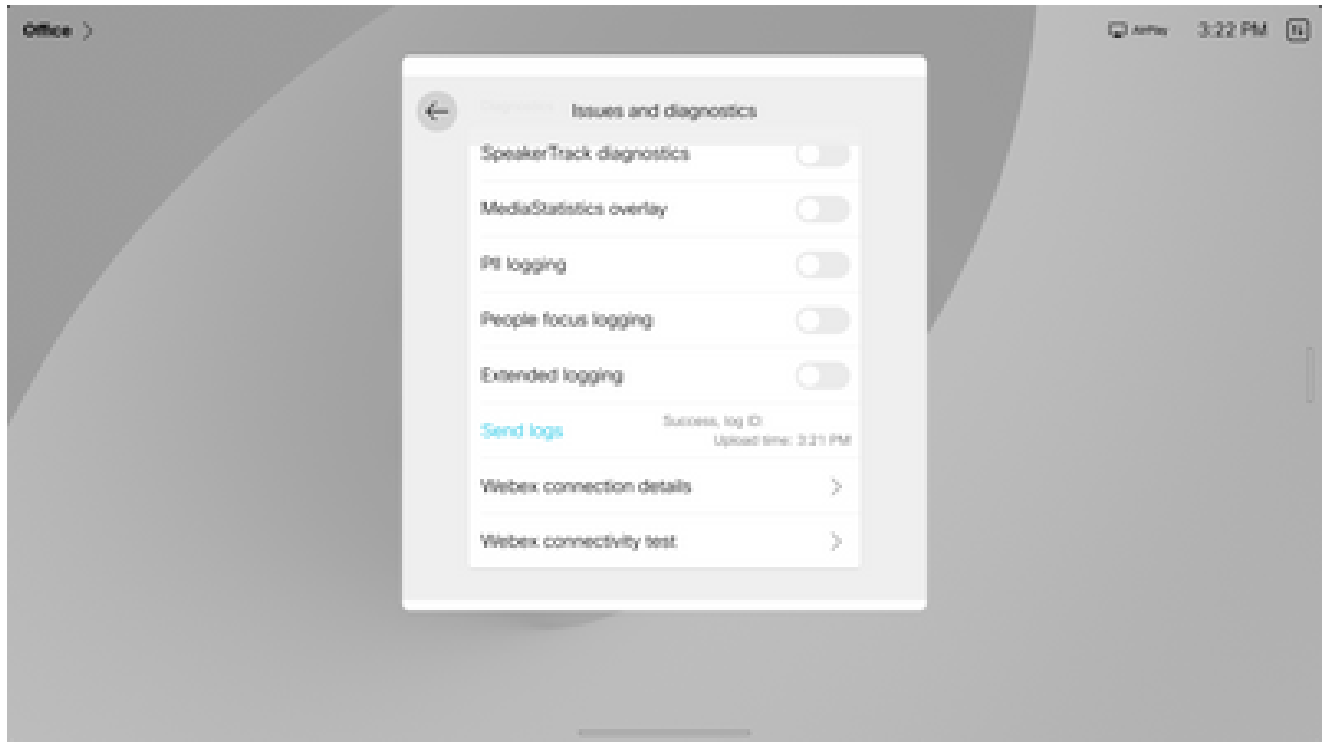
Office >

AirPlay 3:22 PM

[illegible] Issues and diagnostics

SpeakerTrack diagnostics

MediaStatistics overlay

PII logging

People focus logging

Extended logging

Send logs

Success, log ID:
Upload time: 3:21 PM

Webex connection details

Webex connectivity test